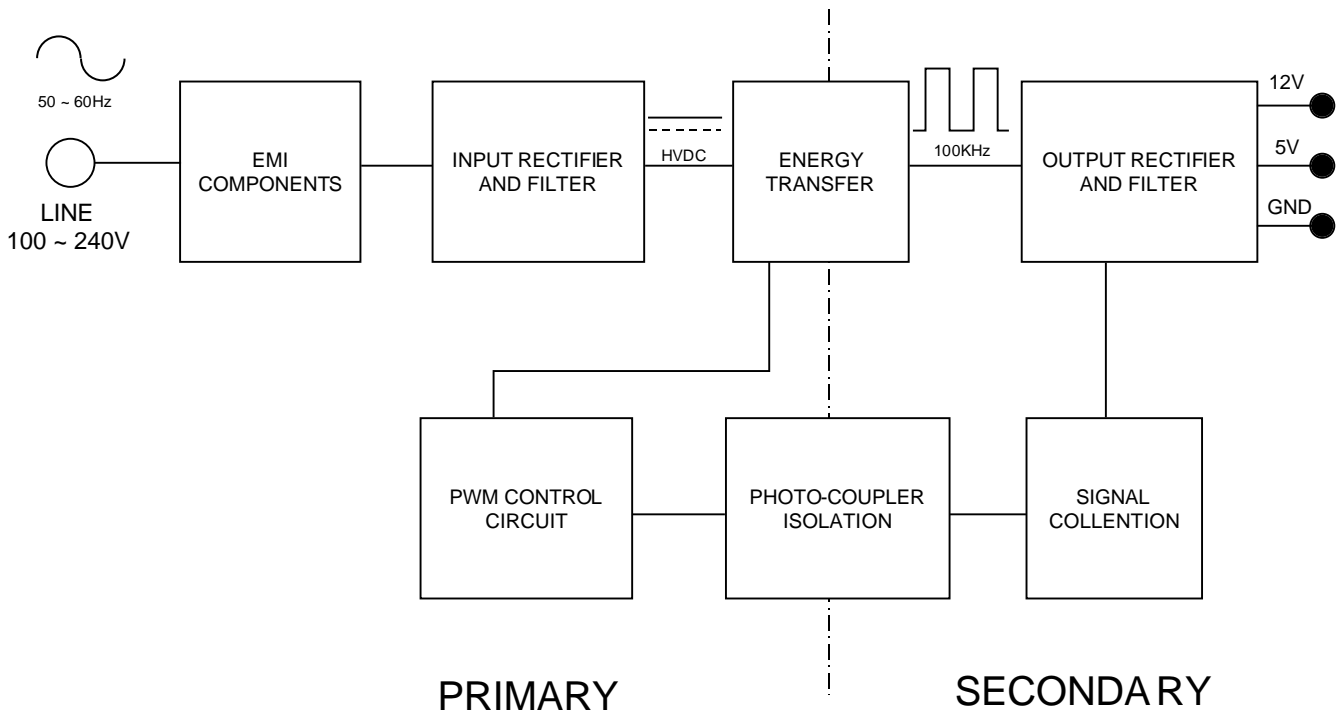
50 ~ 60Hz

LINE
100 ~ 240V

EMI COMPONENTS

INPUT RECTIFIER AND FILTER

HVDC

ENERGY TRANSFER

100KHz

OUTPUT RECTIFIER AND FILTER

12V

5V

GND

PWM CONTROL CIRCUIT

PHOTO-COUPLER ISOLATION

SIGNAL COLLENTION

PRIMARY

SECONDARY